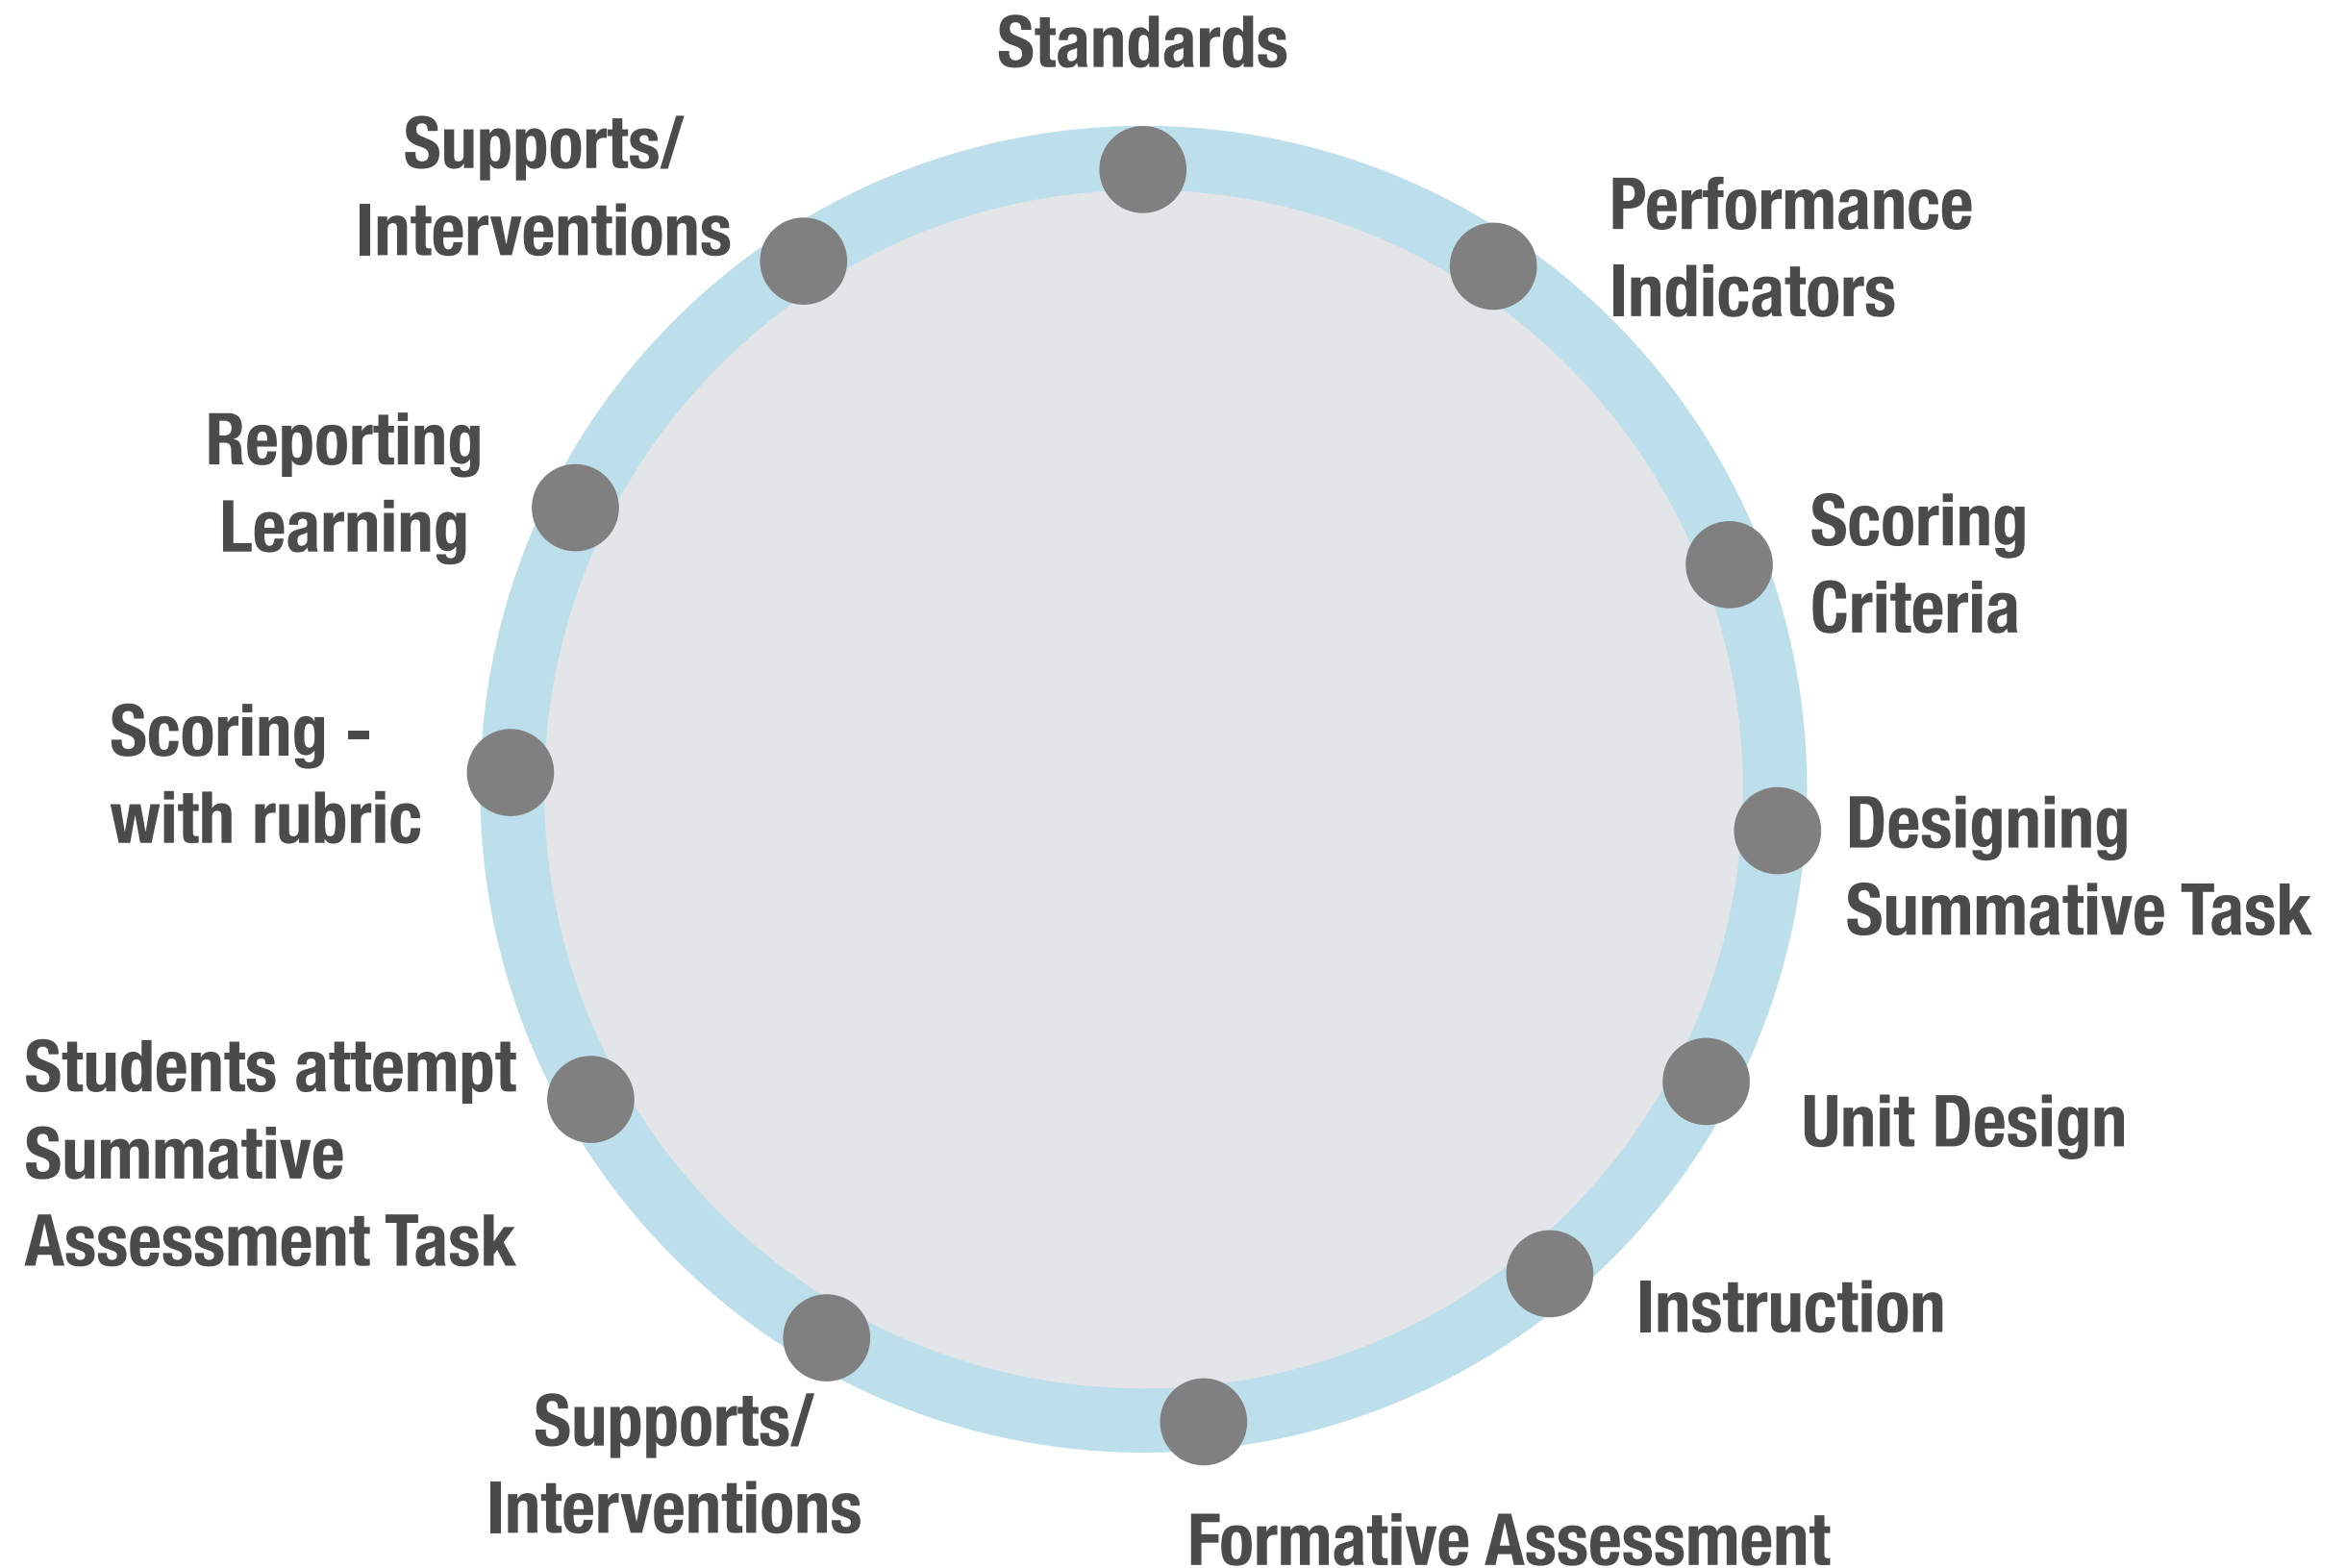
Standards

Performance Indicators

Scoring Criteria

Designing Summative Task

Unit Design

Instruction

Formative Assessment

Supports/ Interventions

Students attempt Summative Assessment Task

Scoring - with rubric

Reporting Learning

Supports/ Interventions